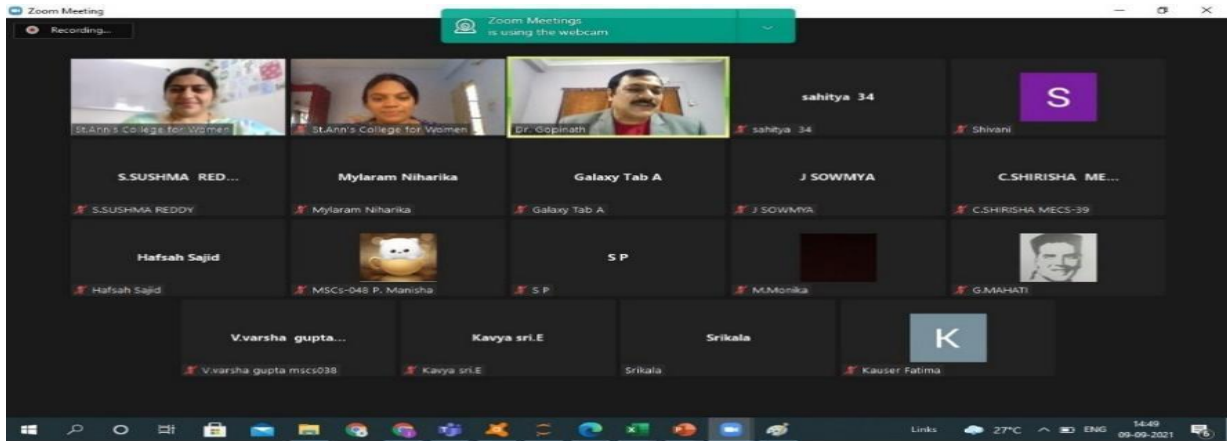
Zoom Meeting

Recording...

Zoom Meetings
is using the webcam

St.Ann's College for Women

St.Ann's College for Women

Dr. Gopinath

sahitya 34
sahitya 34

S
Shivani

S.SUSHMA RED...
S.SUSHMA REDDY

Mylaram Niharika
Mylaram Niharika

Galaxy Tab A
Galaxy Tab A

J SOWMYA
J SOWMYA

C.SHIRISHA ME...
C.SHIRISHA MECS-39

Hafsah Sajid
Hafsah Sajid

MSCs-048 P. Manisha

S P
S P

M.Monika

G.MAHATI

V.varsha gupta...
V.varsha gupta mscs038

Kavya sri.E
Kavya sri.E

Srikala
Srikala

K
Kauser Fatima

Links 27°C ENG 14:49 09-09-2021